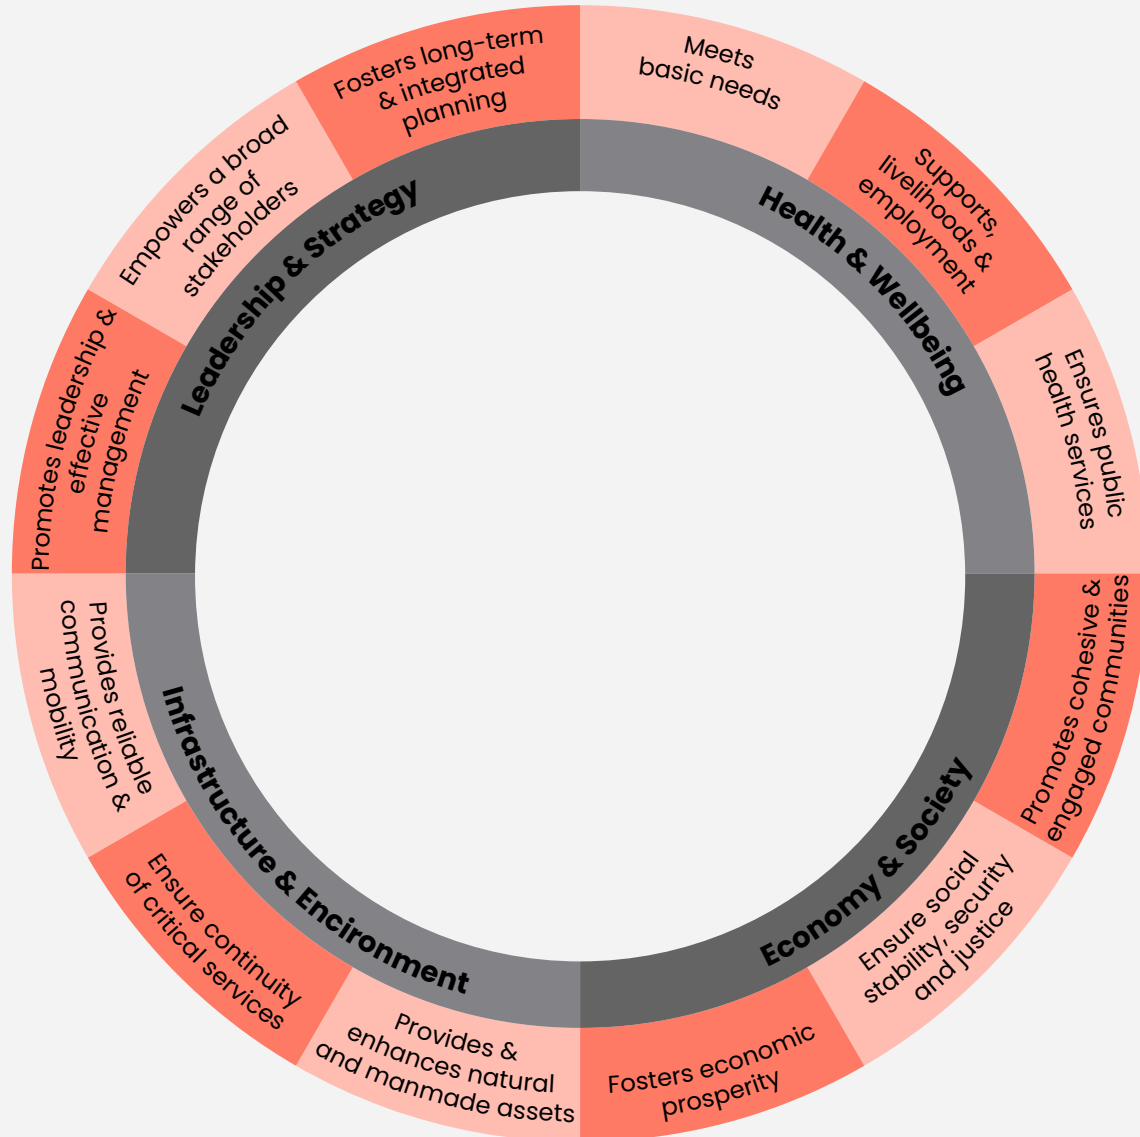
Health & Wellbeing

Meets basic needs

Supports, livelihoods & employment

Ensures public health services

Economy & Society

Promotes cohesive & engaged communities

Ensure social stability, security and justice

Fosters economic prosperity

Infrastructure & Encironment

Provides & enhances natural and manmade assets

Ensure continuity of critical services

Provides reliable communication & mobility

Leadership & Strategy

Promotes leadership & effective management

Empowers a broad range of stakeholders

Fosters long-term & integrated planning